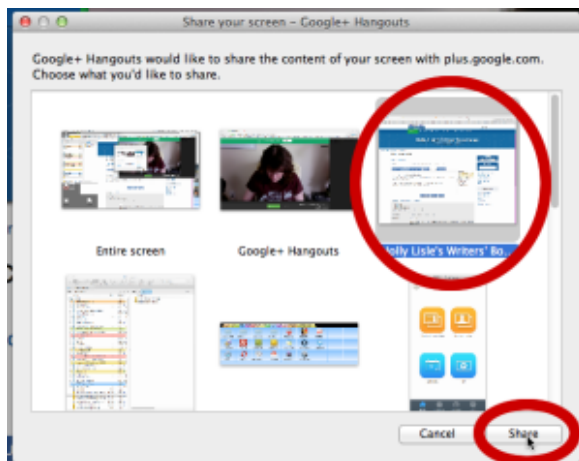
Share your screen – Google+ Hangouts

Google+ Hangouts would like to share the content of your screen with plus.google.com. Choose what you'd like to share.

Entire screen

Google+ Hangouts

Holly Lisle's Writers' Bo...

Cancel

Share